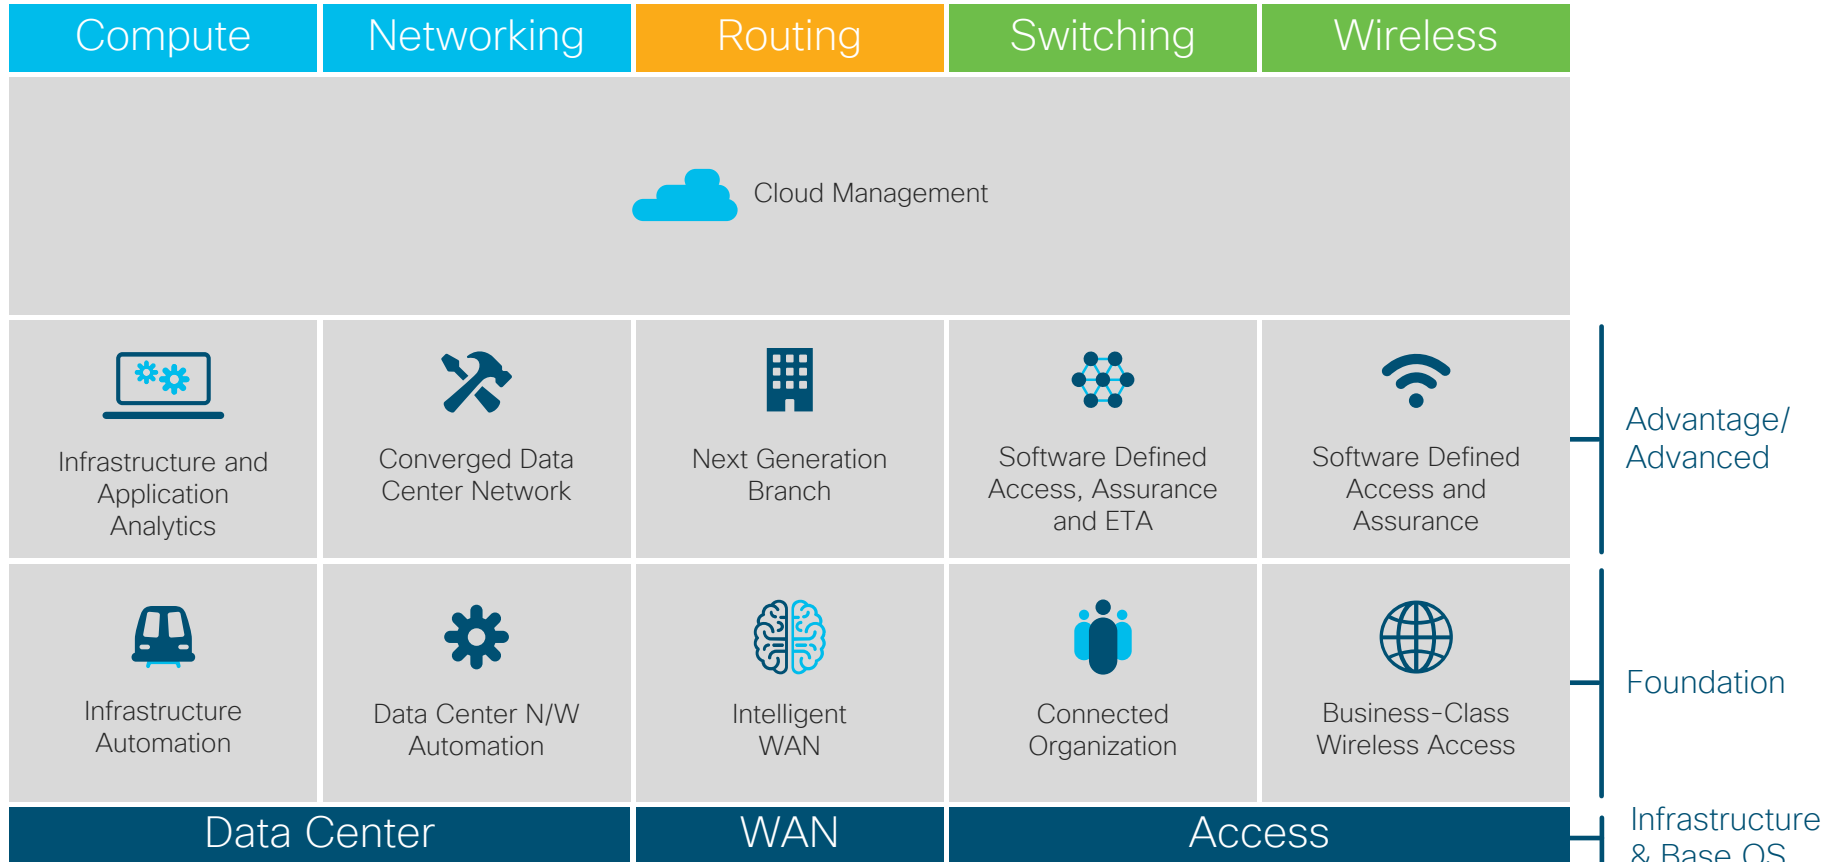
| Compute | Networking | Routing | Switching | Wireless |
|---|---|---|---|---|

Cloud Management

| Infrastructure and Application Analytics | Converged Data Center Network | Next Generation Branch | Software Defined Access, Assurance and ETA | Software Defined Access and Assurance |
|---|---|---|---|---|
| Infrastructure Automation | Data Center N/W Automation | Intelligent WAN | Connected Organization | Business-Class Wireless Access |

Advantage/ Advanced

Foundation

Data Center

WAN

Access

Infrastructure & Base OS